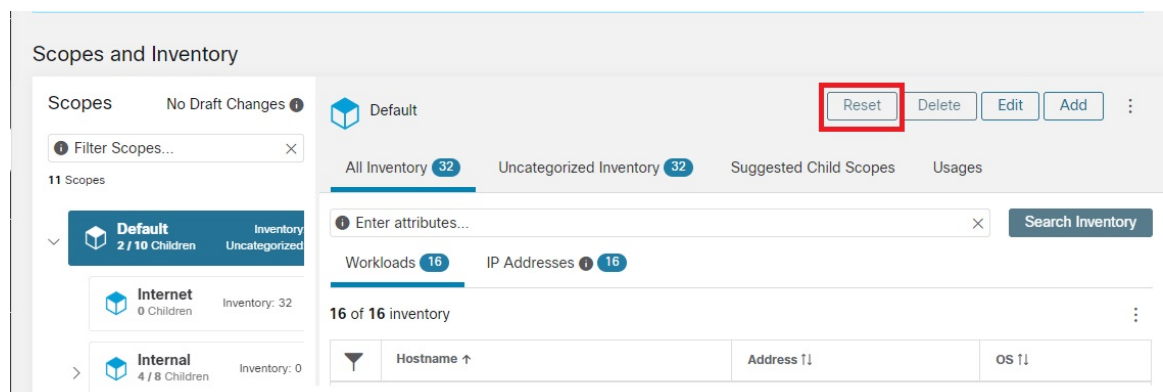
Scopes and Inventory

Scopes No Draft Changes

Filter Scopes...

11 Scopes

Default
2 / 10 Children
Inventory
Uncategorized

Internet
0 Children
Inventory: 32

Internal
4 / 8 Children
Inventory: 0

Default

Reset Delete Edit Add

All Inventory 32 Uncategorized Inventory 32 Suggested Child Scopes Usages

Enter attributes...

Search Inventory

Workloads 16 IP Addresses 16

16 of 16 inventory

| Hostname ↑ | Address ↑↓ | OS ↑↓ |
|---|---|---|